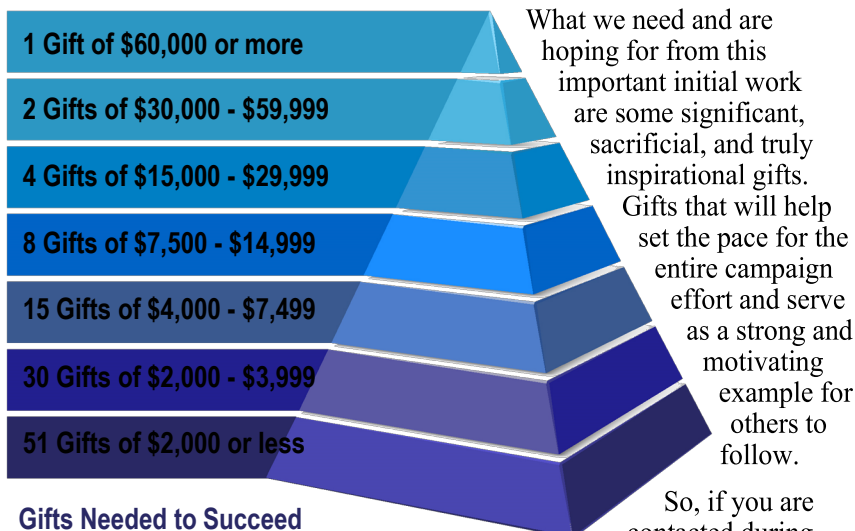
1 Gift of $60,000 or more

2 Gifts of $30,000 - $59,999

4 Gifts of $15,000 - $29,999

8 Gifts of $7,500 - $14,999

15 Gifts of $4,000 - $7,499

30 Gifts of $2,000 - $3,999

51 Gifts of $2,000 or less

Gifts Needed to Succeed

What we need and are hoping for from this important initial work are some significant, sacrificial, and truly inspirational gifts. Gifts that will help set the pace for the entire campaign effort and serve as a strong and motivating example for others to follow.

So, if you are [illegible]